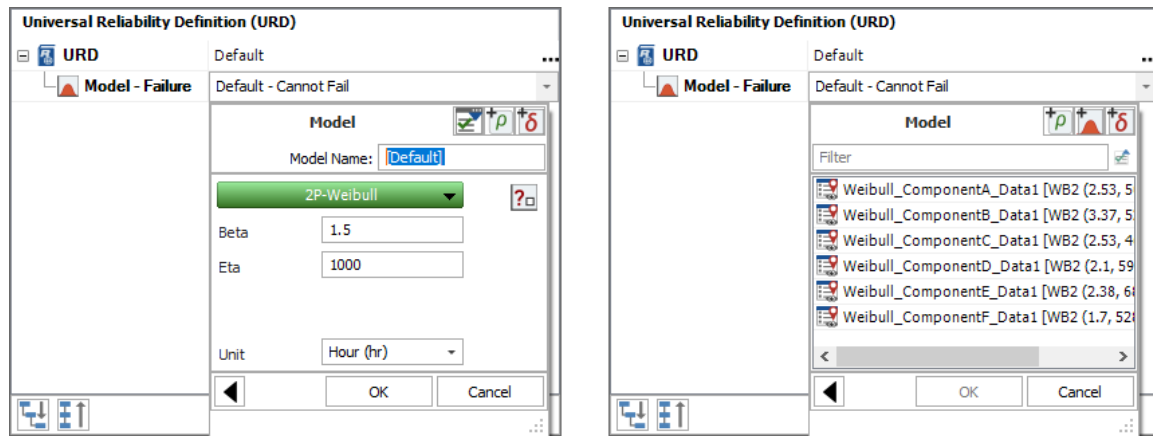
Universal Reliability Definition (URD)

URD
Default ...
Model - Failure
Default - Cannot Fail

Model
Model Name: [Default]
2P-Weibull
Beta 1.5
Eta 1000
Unit Hour (hr)
OK
Cancel

Universal Reliability Definition (URD)

URD
Default ...
Model - Failure
Default - Cannot Fail

Model
Filter
Weibull_ComponentA_Data1 [WB2 (2.53, 5
Weibull_ComponentB_Data1 [WB2 (3.37, 5
Weibull_ComponentC_Data1 [WB2 (2.53, 4
Weibull_ComponentD_Data1 [WB2 (2.1, 59
Weibull_ComponentE_Data1 [WB2 (2.38, 6
Weibull_ComponentF_Data1 [WB2 (1.7, 528
OK
Cancel